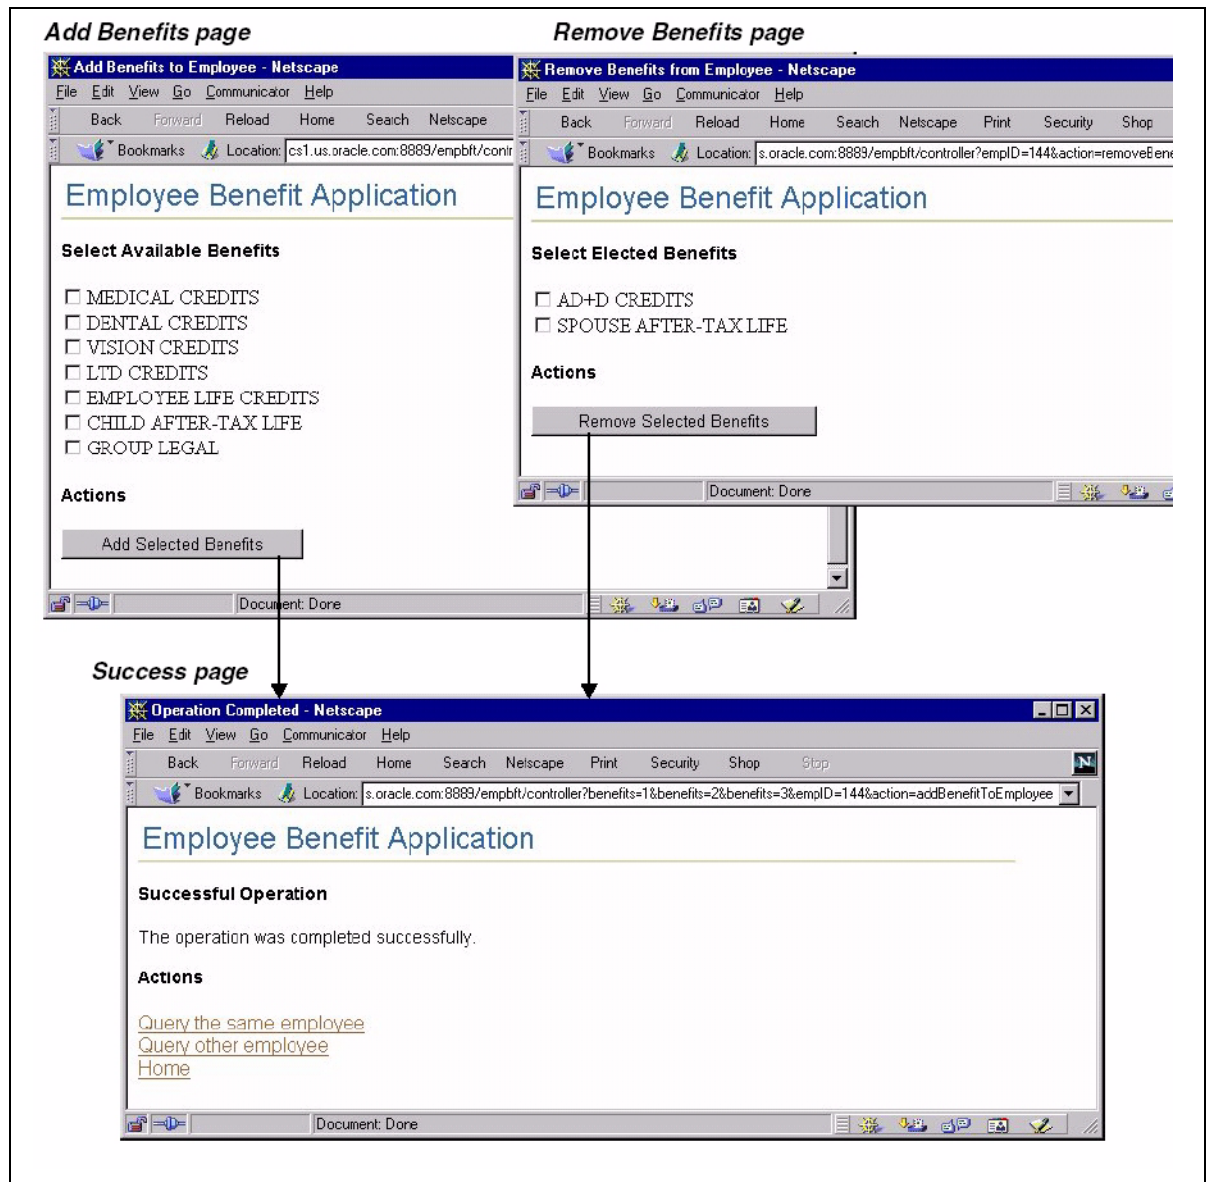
Add Benefits page

Add Benefits to Employee - Netscape

File Edit View Go Communicator Help

Back Forward Reload Home Search Netscape

Bookmarks Location: cs1.us.oracle.com:8889/empbft/contr

Employee Benefit Application

Select Available Benefits

☐ MEDICAL CREDITS
☐ DENTAL CREDITS
☐ VISION CREDITS
☐ LTD CREDITS
☐ EMPLOYEE LIFE CREDITS
☐ CHILD AFTER-TAX LIFE
☐ GROUP LEGAL

Actions

Add Selected Benefits

Document: Done

Remove Benefits page

Remove Benefits from Employee - Netscape

File Edit View Go Communicator Help

Back Forward Reload Home Search Netscape Print Security Shop

Bookmarks Location: s.oracle.com:8889/empbft/controller?empID=144&action=removeBene

Employee Benefit Application

Select Elected Benefits

☐ AD+D CREDITS
☐ SPOUSE AFTER-TAX LIFE

Actions

Remove Selected Benefits

Document: Done

Success page

Operation Completed - Netscape

File Edit View Go Communicator Help

Back Forward Reload Home Search Netscape Print Security Shop Stop

Bookmarks Location: s.oracle.com:8889/empbft/controller?benefits=1&benefits=2&benefits=3&empID=144&action=addBenefitToEmployee

Employee Benefit Application

Successful Operation

The operation was completed successfully.

Actions

Query the same employee
Query other employee
Home

Document: Done